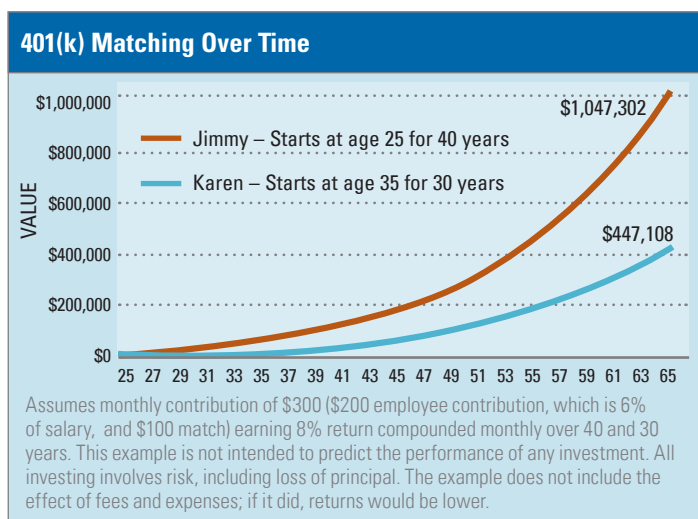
401(k) Matching Over Time

VALUE

$1,000,000
$800,000
$600,000
$400,000
$200,000
$0

Jimmy – Starts at age 25 for 40 years
Karen – Starts at age 35 for 30 years

$1,047,302
$447,108

25 27 29 31 33 35 37 39 41 43 45 47 49 51 53 55 57 59 61 63 65

Assumes monthly contribution of $300 ($200 employee contribution, which is 6% of salary, and $100 match) earning 8% return compounded monthly over 40 and 30 years. This example is not intended to predict the performance of any investment. All investing involves risk, including loss of principal. The example does not include the effect of fees and expenses; if it did, returns would be lower.